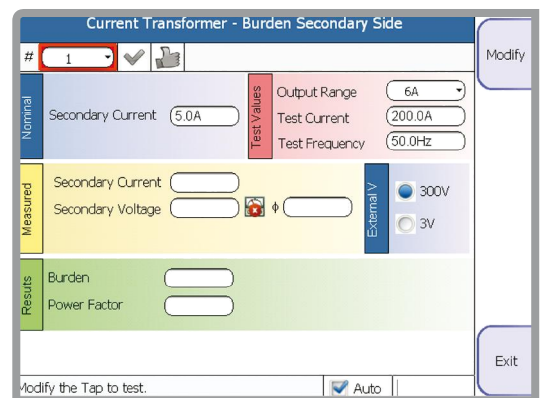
Current Transformer - Burden Secondary Side

Modify

# 1

Nominal

Secondary Current 5.0A

Test Values

Output Range 6A

Test Current 200.0A

Test Frequency 50.0Hz

Measured

Secondary Current

Secondary Voltage

ϕ

External V

300V

3V

Results

Burden

Power Factor

Exit

Modify the Tap to test.

Auto